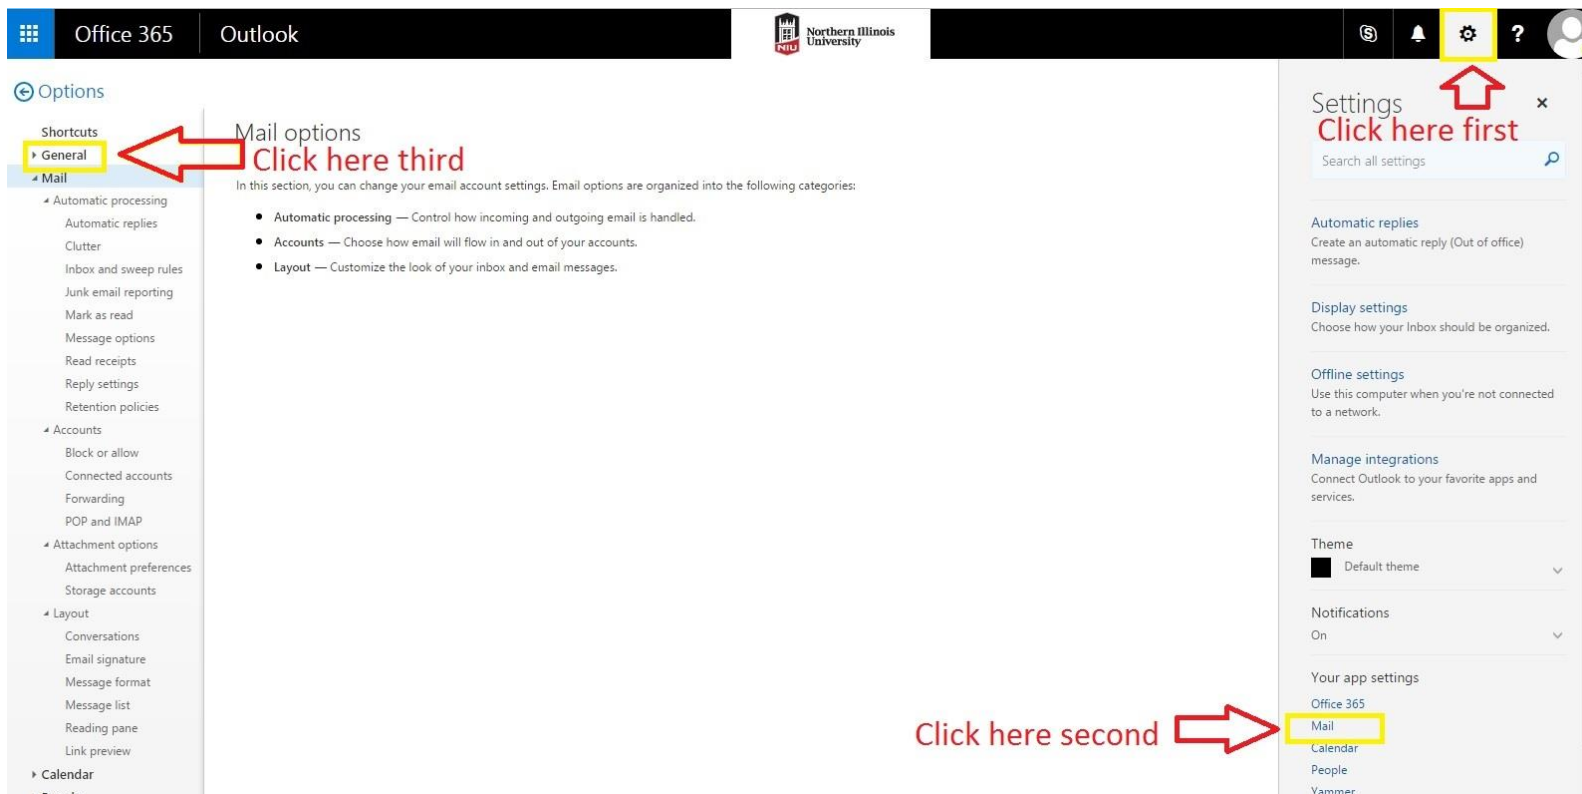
Office 365 Outlook

Northern Illinois University
NIU

?

Options

Shortcuts
General
Mail
Automatic processing
Automatic replies
Clutter
Inbox and sweep rules
Junk email reporting
Mark as read
Message options
Read receipts
Reply settings
Retention policies
Accounts
Block or allow
Connected accounts
Forwarding
POP and IMAP
Attachment options
Attachment preferences
Storage accounts
Layout
Conversations
Email signature
Message format
Message list
Reading pane
Link preview
Calendar

Click here third

Mail options

In this section, you can change your email account settings. Email options are organized into the following categories:

- Automatic processing — Control how incoming and outgoing email is handled.
- Accounts — Choose how email will flow in and out of your accounts.
- Layout — Customize the look of your inbox and email messages.

Click here second

Settings
Click here first
×
Search all settings

Automatic replies
Create an automatic reply (Out of office) message.

Display settings
Choose how your Inbox should be organized.

Offline settings
Use this computer when you're not connected to a network.

Manage integrations
Connect Outlook to your favorite apps and services.

Theme
Default theme

Notifications
On

Your app settings
Office 365
Mail
Calendar
People
Yammer